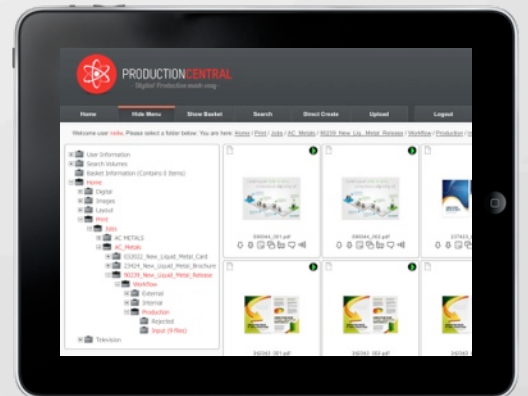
PRODUCTIONCENTRAL
Digital Production made easy

Home
Hide Menu
Show Basket
Search
Direct Create
Upload
Logout

Welcome user neils. Please select a folder below. You are here: Home / Print / Jobs / AC_Metals / 90239_New_Liq_Metal_Release / Workflow / Production / In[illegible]

User Information
Search Volumes
Basket Information (Contains 0 Items)
Home
Digital
Images
Layout
Print
Jobs
AC METALS
AC_Metals
E32022_New_Liquid_Metal_Card
C3424_New_Liquid_Metal_Brochure
90239_New_Liquid_Metal_Release
Workflow
External
Internal
Production
Rejected
Input (9 files)
Television

D90044_001.pdf
D90044_002.pdf
237433_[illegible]
2G0262_001.pdf
2G0262_002.pdf
2G0262_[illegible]